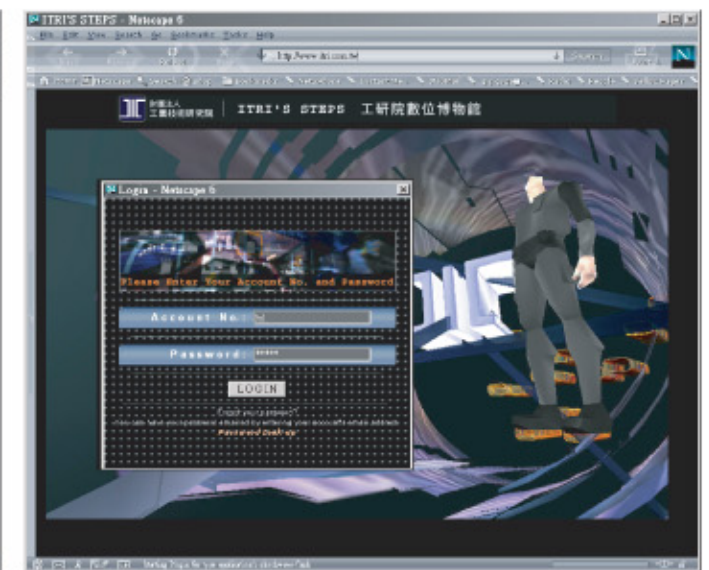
ITRI'S STEPS - Netscape 6

File Edit View Search Go Bookmarks Tasks Help

http://www.itri.com.tw

Search

N

中國法人 工業技術研究院 | ITRI'S STEPS 工研院數位博物館

Login - Netscape 6

Please Enter Your Account No. and Password

Account No.:

Password: *****

LOGIN

Forgot your password?

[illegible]

Password Desk

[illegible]